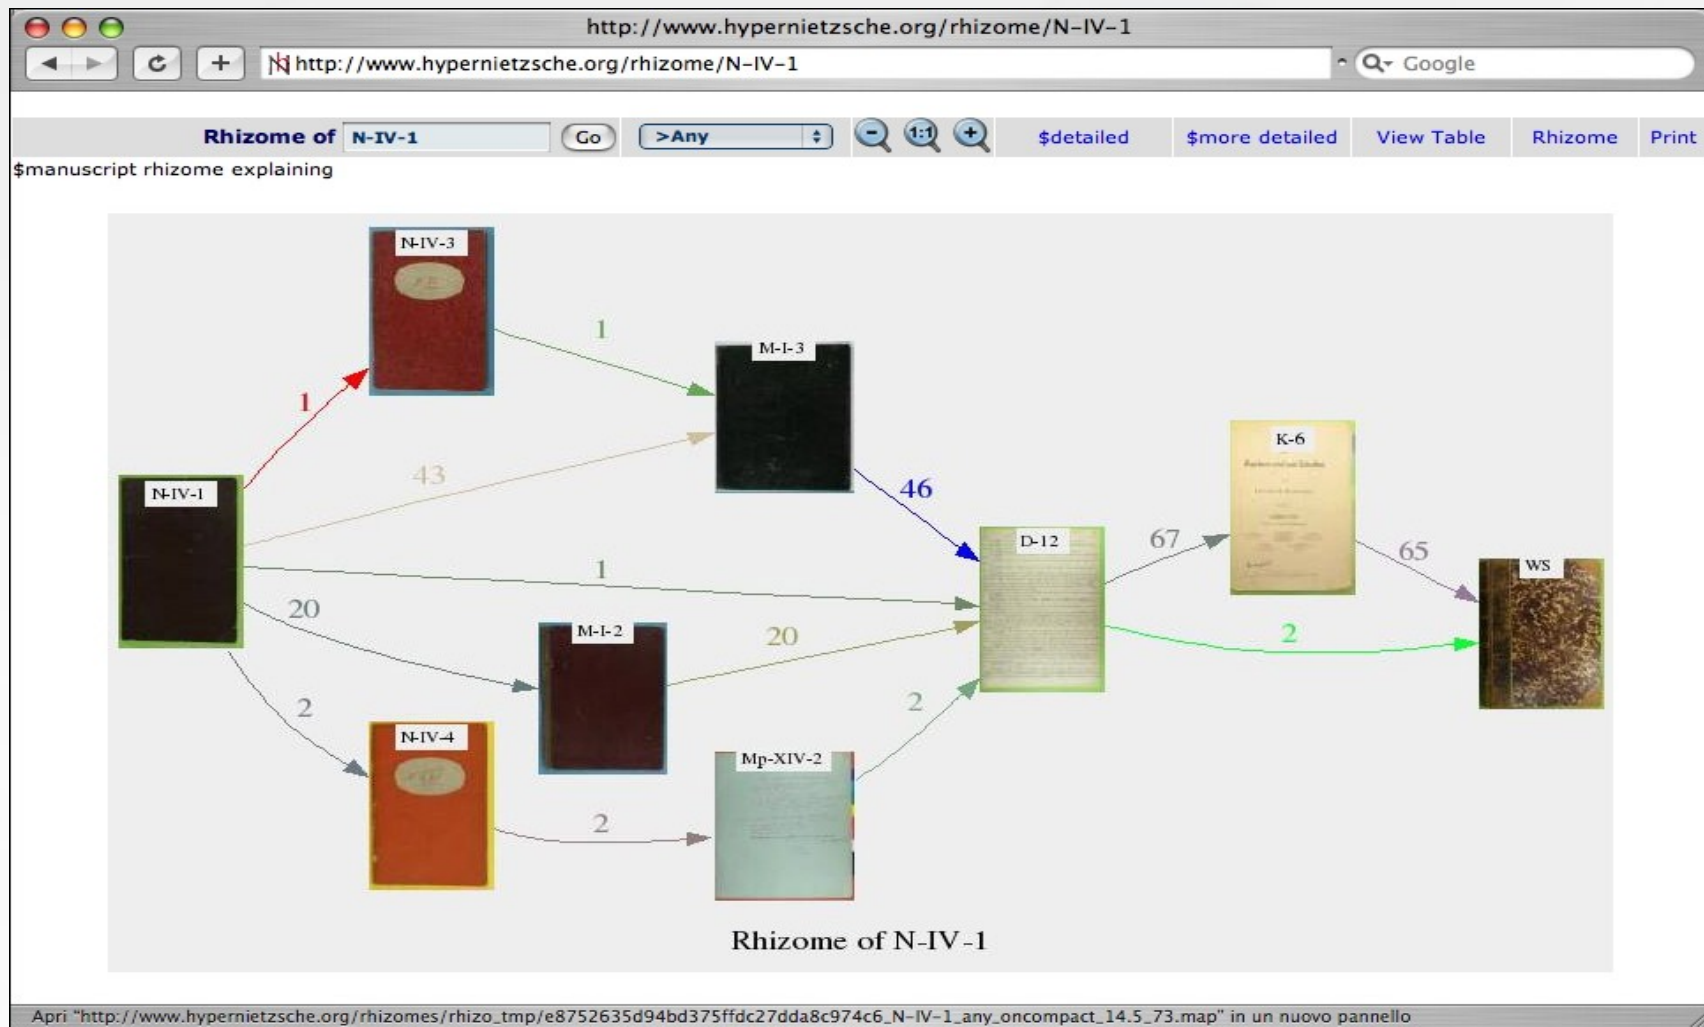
http://www.hypernietzsche.org/rhizome/N-IV-1

http://www.hypernietzsche.org/rhizome/N-IV-1

Google

Rhizome of N-IV-1 Go >Any 1:1 $detailed $more detailed View Table Rhizome Print

$manuscript rhizome explaining

N-IV-3

1

M-I-3

1

43

K-6

46

N-IV-1

67

65

D-12

WS

1

20

M-I-2

20

2

2

2

N-IV-4

Mp-XIV-2

2

Rhizome of N-IV-1

Apri "http://www.hypernietzsche.org/rhizomes/rhizo_tmp/e8752635d94bd375ffdc27dda8c974c6_N-IV-1_any_oncompact_14.5_73.map" in un nuovo pannello